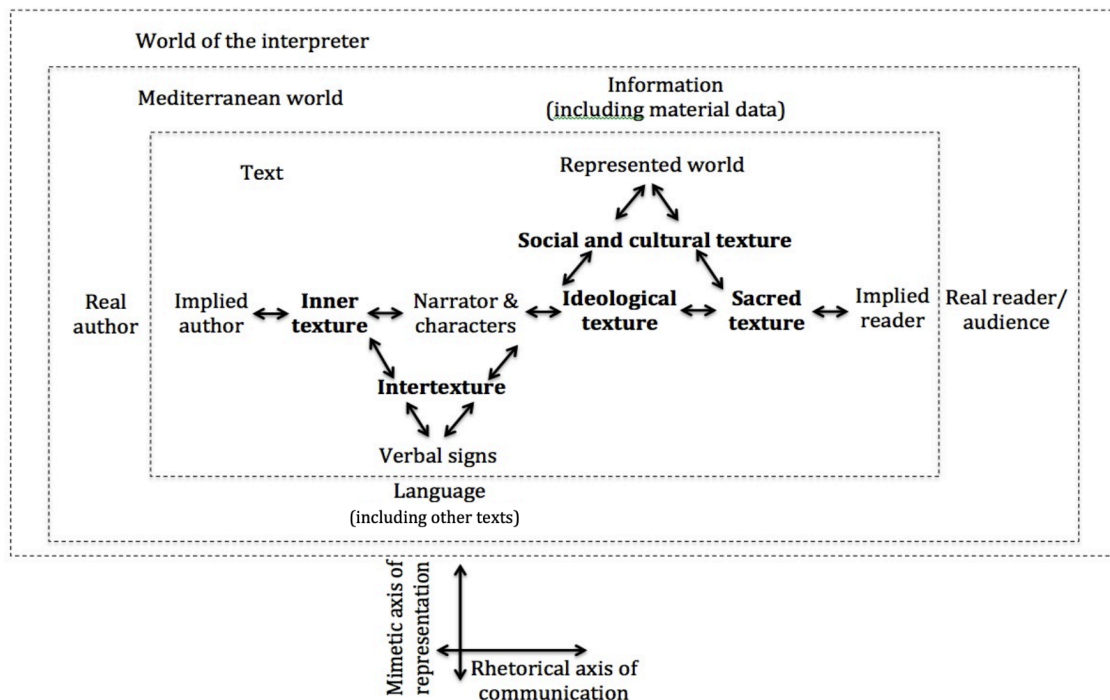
World of the interpreter

Mediterranean world

Information
(including material data)

Text

Represented world

**Social and cultural texture**

Real author

Implied author

**Inner texture**

Narrator & characters

**Ideological texture**

**Sacred texture**

Implied reader

Real reader/ audience

**Intertexture**

Verbal signs

Language
(including other texts)

Mimetic axis of representation

Rhetorical axis of communication